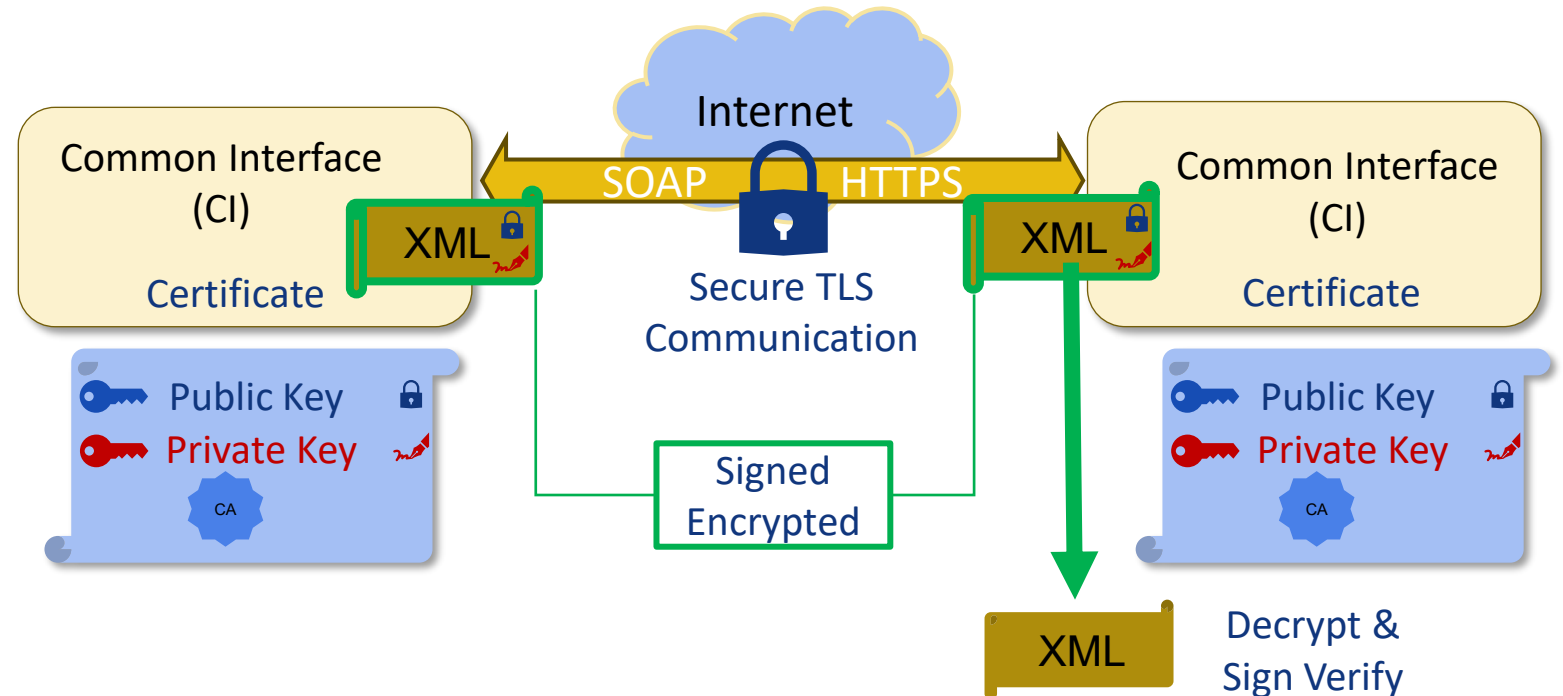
Internet

Common Interface
(CI)

XML

Certificate

SOAP

HTTPS

Secure TLS
Communication

Common Interface
(CI)

XML

Certificate

Public Key

Private Key

CA

Signed
Encrypted

Public Key

Private Key

CA

XML

Decrypt &
Sign Verify